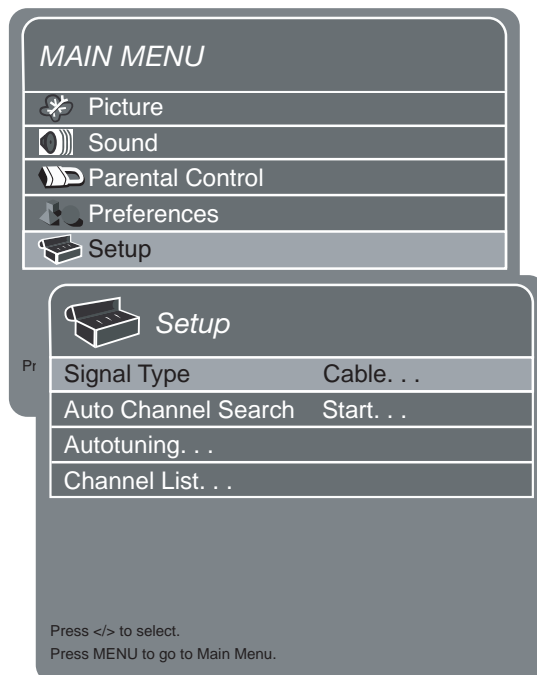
MAIN MENU
Picture
Sound
Parental Control
Preferences
Setup

Pr

Setup
Signal Type Cable. . .
Auto Channel Search Start. . .
Autotuning. . .
Channel List. . .

Press </> to select.
Press MENU to go to Main Menu.